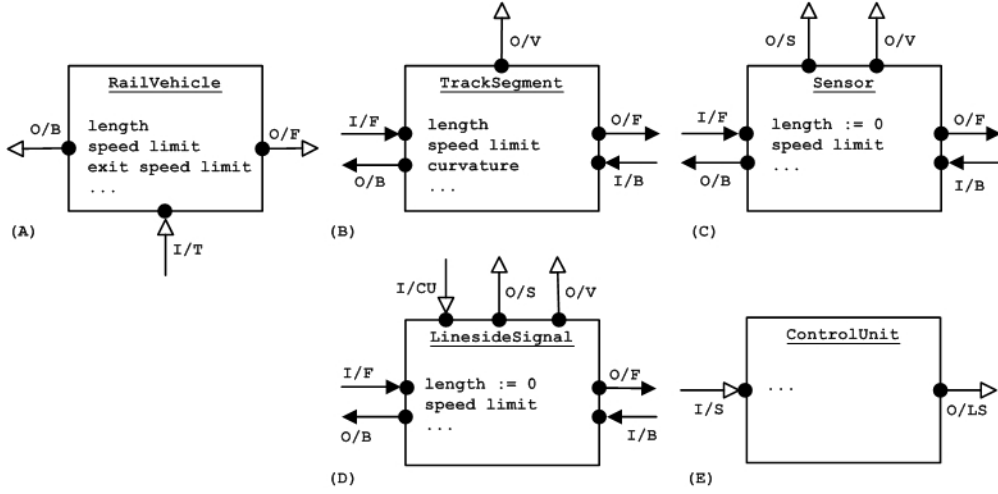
RailVehicle
length
speed limit
exit speed limit
...
O/B
O/F
I/T
(A)

O/V
TrackSegment
I/F
length
speed limit
curvature
...
O/F
O/B
I/B
(B)

O/S
O/V
Sensor
I/F
length := 0
speed limit
...
O/F
O/B
I/B
(C)

I/CU
O/S
O/V
LinesideSignal
I/F
length := 0
speed limit
...
O/F
O/B
I/B
(D)

ControlUnit
...
I/S
O/LS
(E)